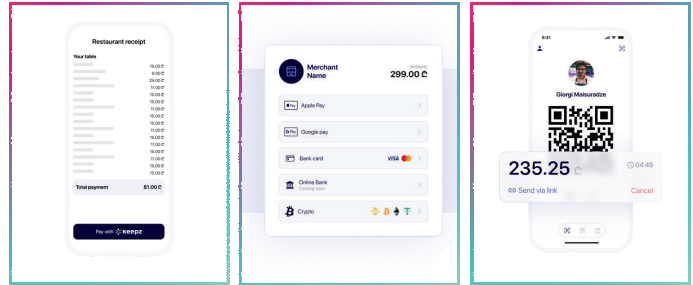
Restaurant receipt

Your table

15.00 ₾
9.00 ₾
25.00 ₾
11.00 ₾
15.00 ₾
11.00 ₾
15.00 ₾
15.00 ₾
11.00 ₾
15.00 ₾
15.00 ₾
11.00 ₾
15.00 ₾
11.00 ₾
15.00 ₾

Total payment 81.00 ₾

Pay with keepz

Merchant Name

Amount
299.00 ₾

Apple Pay

Google pay

Bank card VISA

Online Bank
Coming soon

Crypto

9:41

Giorgi Maisuradze

235.25 ₾

04:49

Send via link

Cancel